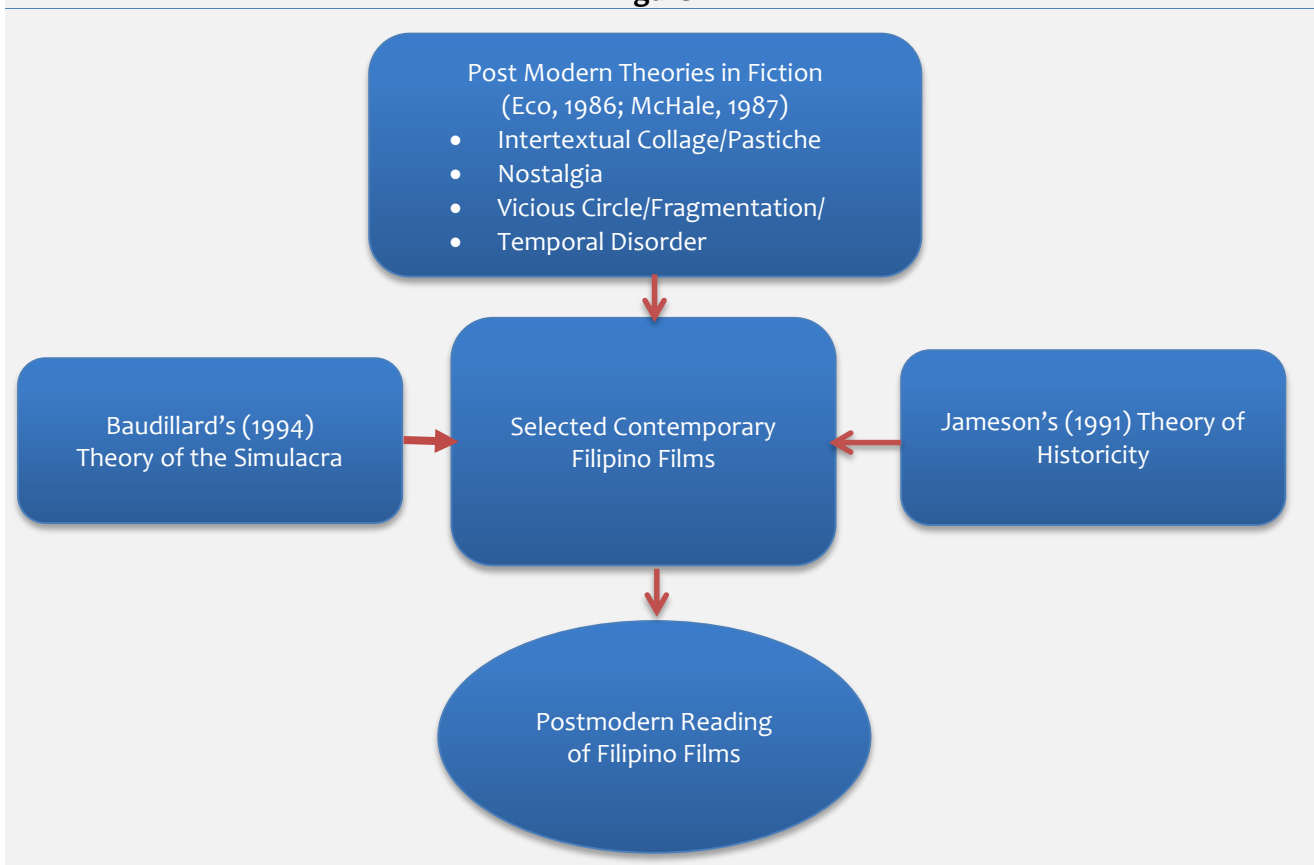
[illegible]

Post Modern Theories in Fiction
(Eco, 1986; McHale, 1987)
- Intertextual Collage/Pastiche
- Nostalgia
- Vicious Circle/Fragmentation/
- Temporal Disorder

Baudillard's (1994) Theory of the Simulacra

Selected Contemporary Filipino Films

Jameson's (1991) Theory of Historicity

Postmodern Reading of Filipino Films